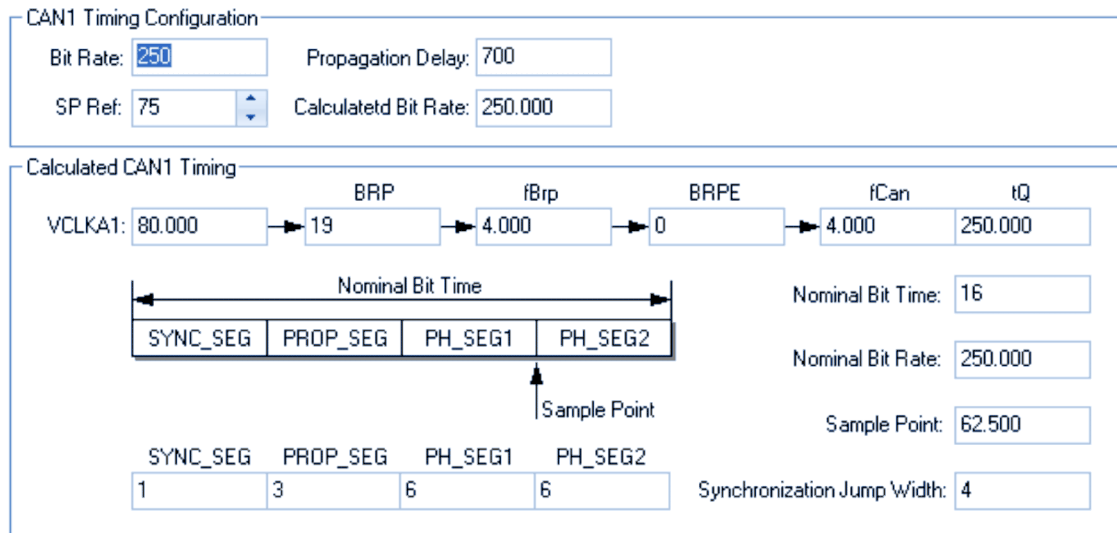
CAN1 Timing Configuration

Bit Rate: 250

Propagation Delay: 700

SP Ref: 75

Calculatetd Bit Rate: 250.000

Calculated CAN1 Timing

BRP

fBrp

BRPE

fCan

tQ

VCLKA1: 80.000

19

4.000

0

4.000

250.000

Nominal Bit Time

| SYNC_SEG | PROP_SEG | PH_SEG1 | PH_SEG2 |
|---|---|---|---|

Sample Point

| SYNC_SEG | PROP_SEG | PH_SEG1 | PH_SEG2 |
|---|---|---|---|
| 1 | 3 | 6 | 6 |

Nominal Bit Time: 16

Nominal Bit Rate: 250.000

Sample Point: 62.500

Synchronization Jump Width: 4